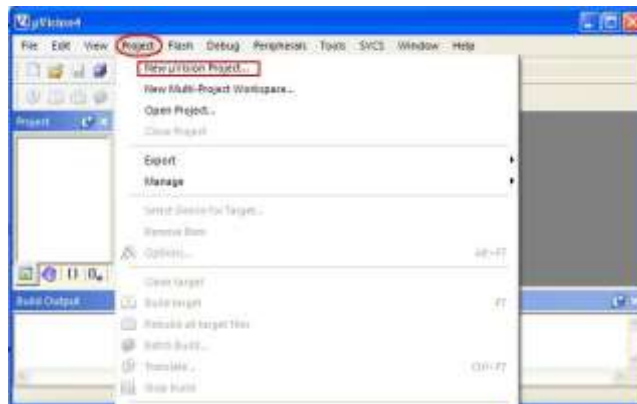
µVision4

File Edit View Project Flash Debug Peripherals Tools SVCS Window Help

Project

New µVision Project...
New Multi-Project Workspace...
Open Project...
Close Project

Export
Manage

Select Device for Target...
Remove Item
Options... Alt+F7

Clean target
Build target F7
Rebuild all target files
Batch Build...
Translate... Ctrl+F7
Stop build

Build Output